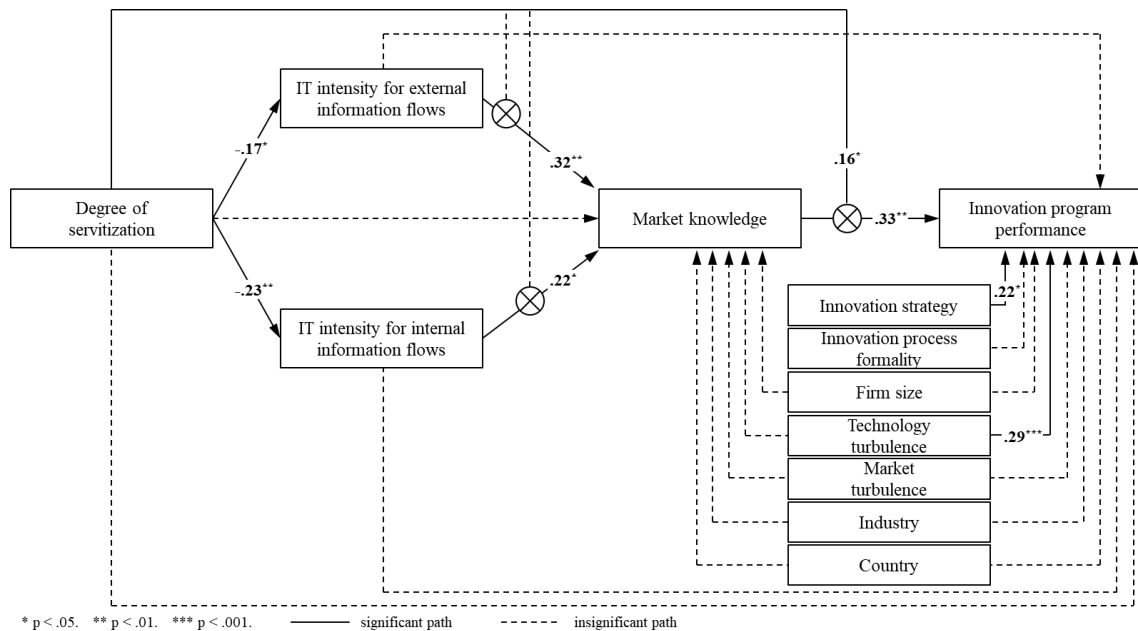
IT intensity for external information flows

-.17*

.32**

.16*

Degree of servitization

Market knowledge

.33**

Innovation program performance

-.23**

.22*

IT intensity for internal information flows

Innovation strategy

.22*

Innovation process formality

Firm size

Technology turbulence

.29***

Market turbulence

Industry

Country

* p < .05. ** p < .01. *** p < .001. significant path insignificant path